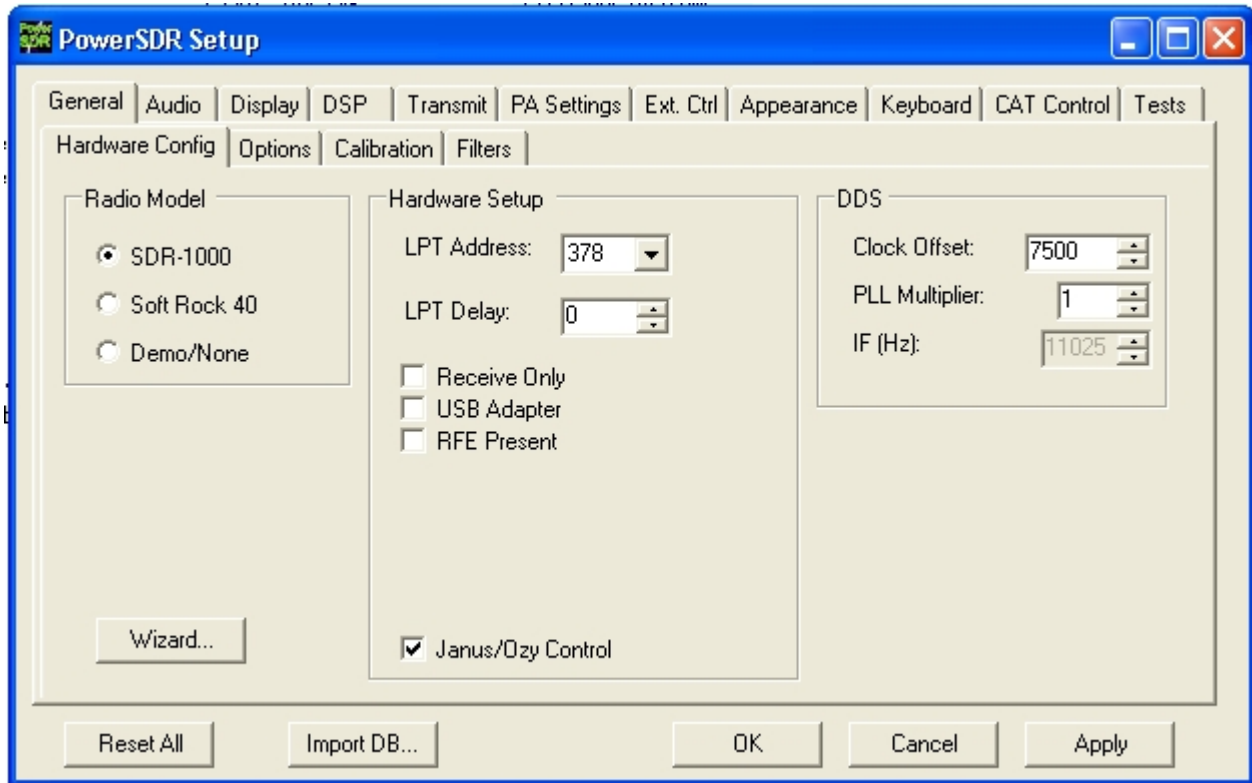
PowerSDR Setup

General | Audio | Display | DSP | Transmit | PA Settings | Ext. Ctrl | Appearance | Keyboard | CAT Control | Tests

Hardware Config | Options | Calibration | Filters

Radio Model
SDR-1000
Soft Rock 40
Demo/None

Wizard...

Hardware Setup
LPT Address: 378
LPT Delay: 0
Receive Only
USB Adapter
RFE Present

Janus/Ozy Control

DDS
Clock Offset: 7500
PLL Multiplier: 1
IF (Hz): 11025

Reset All
Import DB...
OK
Cancel
Apply